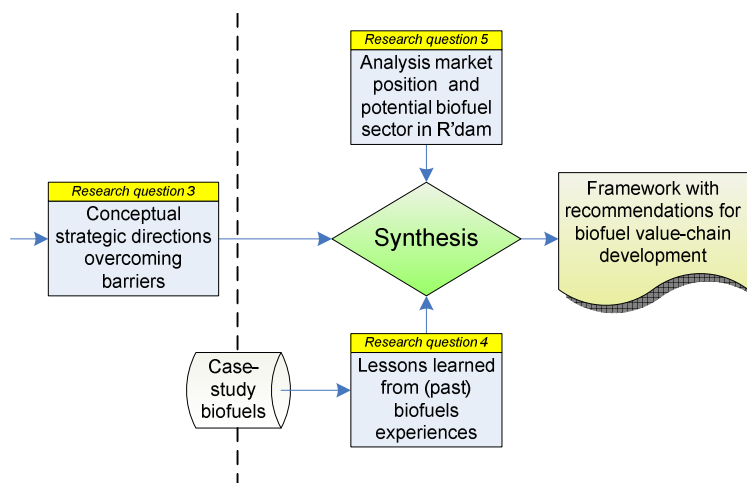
Research question 5

Analysis market position and potential biofuel sector in R'dam

Research question 3

Conceptual strategic directions overcoming barriers

Synthesis

Framework with recommendations for biofuel value-chain development

Case-study biofuels

Research question 4

Lessons learned from (past) biofuels experiences